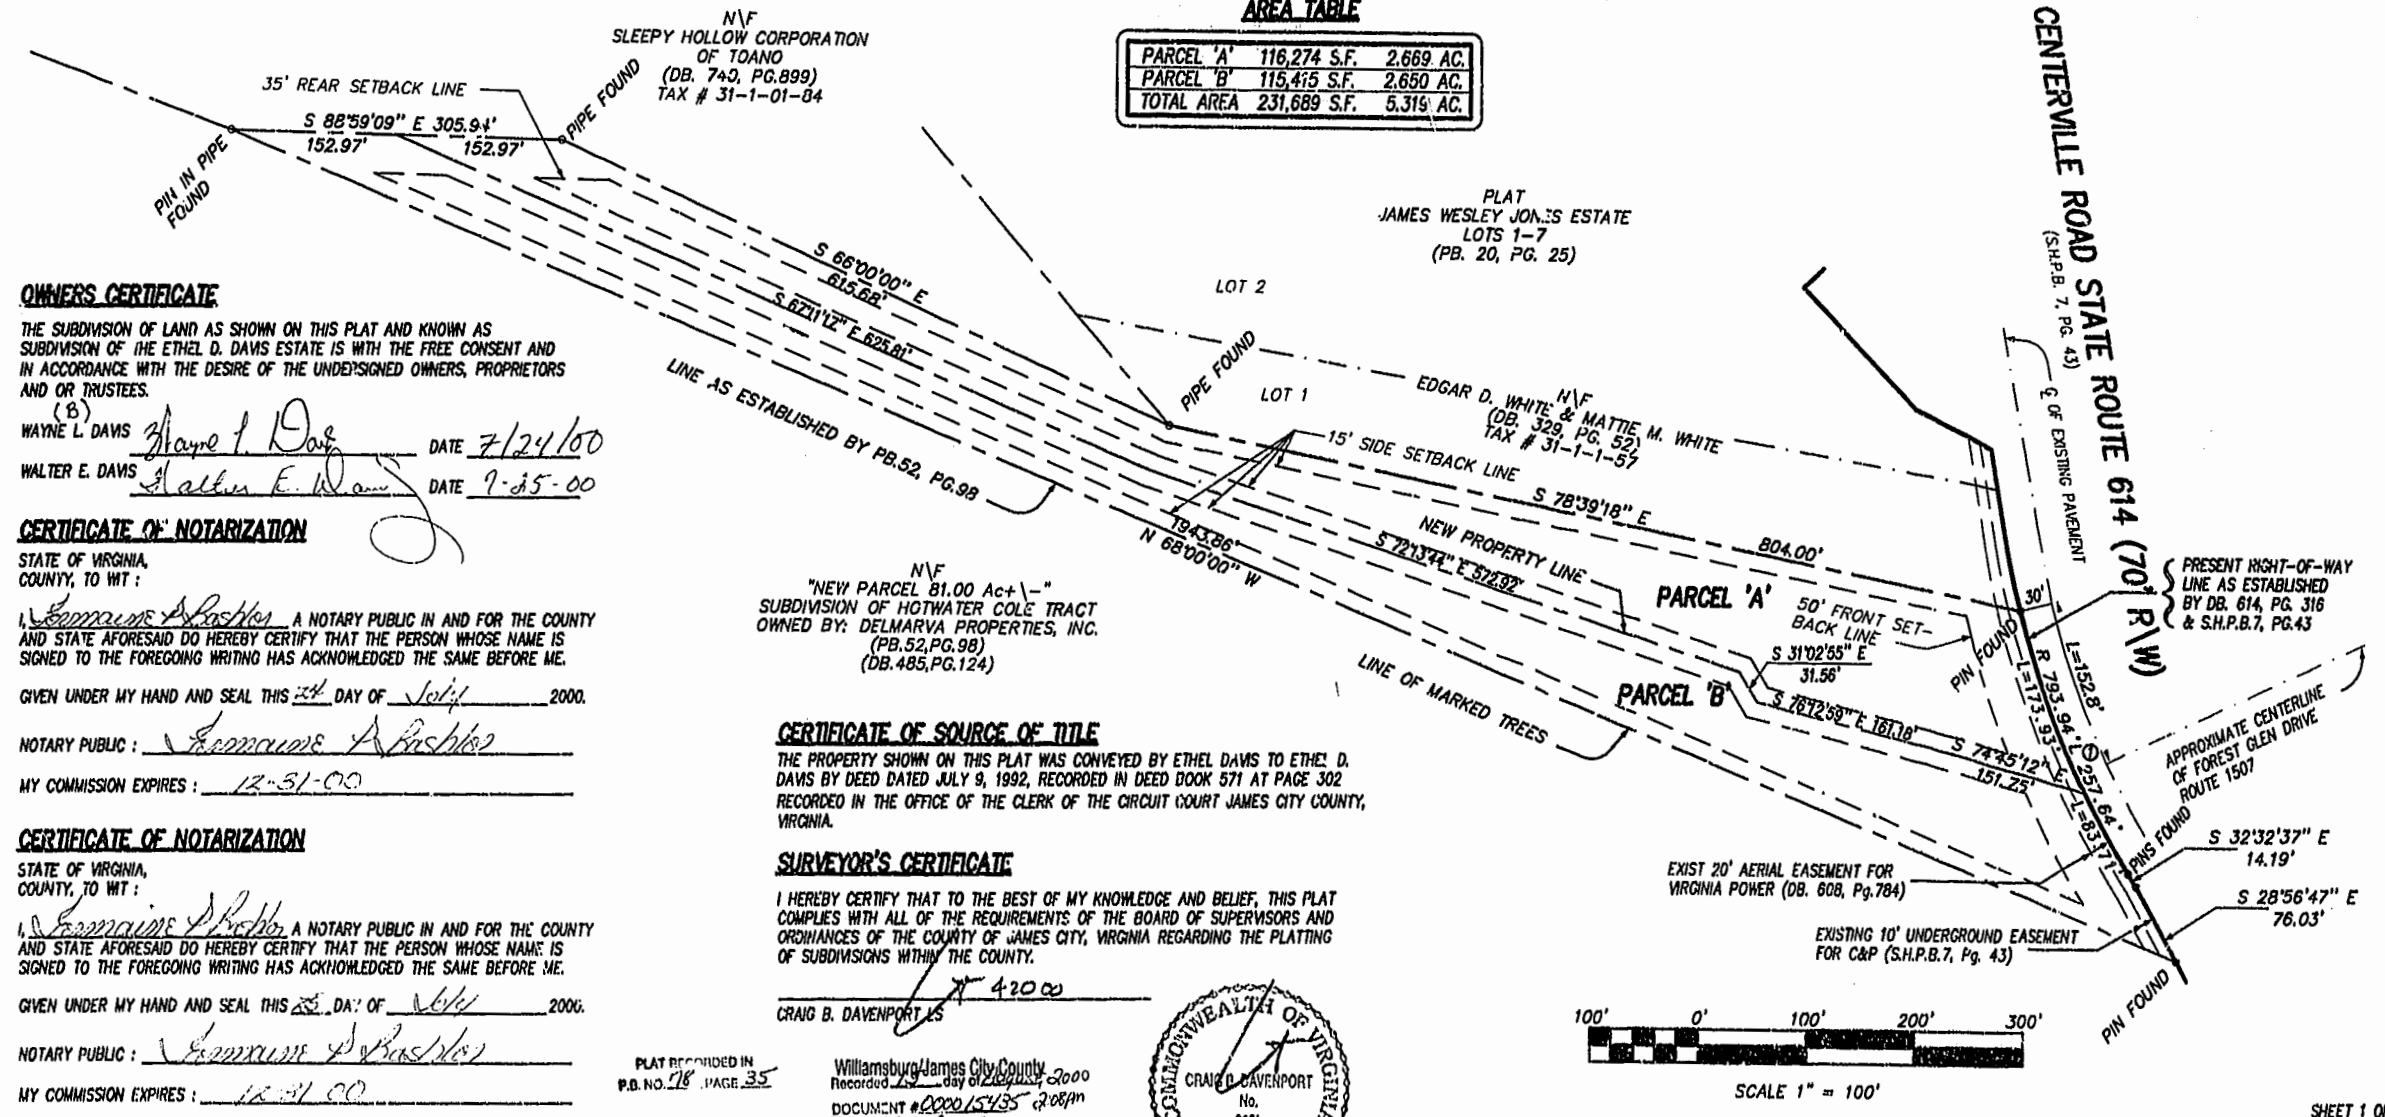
N\F
SLEEPY HOLLOW CORPORATION
OF TOANO
(DB. 740, PG.899)
TAX # 31-1-01-84

AREA TABLE

| PARCEL 'A' | 116,274 S.F. | 2.669 AC. |
|---|---|---|
| PARCEL 'B' | 115,415 S.F. | 2.650 AC. |
| TOTAL AREA | 231,689 S.F. | 5.319 AC. |

CENTERVILLE ROAD STATE ROUTE 614 (70' R\W)
(S.H.P.B. 7, PG. 43)

35' REAR SETBACK LINE
PIPE FOUND
S 88°59'09" E 305.94'
152.97'
152.97'
PIN IN PIPE FOUND

PLAT
JAMES WESLEY JONES ESTATE
LOTS 1-7
(PB. 20, PG. 25)

S 66°00'00" E
615.68'
S 67°11'12" E 625.81'
LOT 2
LINE AS ESTABLISHED BY PB.52, PG.98
PIPE FOUND
LOT 1
EDGAR D. WHITE & MATTIE M. WHITE
N\F
(DB. 329, PG. 52)
TAX # 31-1-1-57
15' SIDE SETBACK LINE
S 78°39'18" E
804.00'
℄ OF EXISTING PAVEMENT
1943.86'
N 68°00'00" W
NEW PROPERTY LINE
S 72°13'42" E 572.92'
PARCEL 'A'
50' FRONT SET-BACK LINE
S 31°02'55" E
31.56'
PARCEL 'B'
S 76°12'59" E 161.18'
S 74°45'12" E
151.75'
30'
R 793.94'
L=152.8'
L=173.93'
L=257.64'
L=83.71'
PIN FOUND
PINS FOUND
PRESENT RIGHT-OF-WAY LINE AS ESTABLISHED BY DB. 614, PG. 316 & S.H.P.B.7, PG.43
APPROXIMATE CENTERLINE OF FOREST GLEN DRIVE ROUTE 1507
S 32°32'37" E
14.19'
S 28°56'47" E
76.03'
LINE OF MARKED TREES

N\F
"NEW PARCEL 81.00 Ac+\-"
SUBDIVISION OF HOTWATER COLE TRACT
OWNED BY: DELMARVA PROPERTIES, INC.
(PB.52,PG.98)
(DB.485,PG.124)

OWNERS CERTIFICATE

THE SUBDIVISION OF LAND AS SHOWN ON THIS PLAT AND KNOWN AS SUBDIVISION OF THE ETHEL D. DAVIS ESTATE IS WITH THE FREE CONSENT AND IN ACCORDANCE WITH THE DESIRE OF THE UNDERSIGNED OWNERS, PROPRIETORS AND OR TRUSTEES.

WAYNE (B) L. DAVIS Wayne L. Davis DATE 7/24/00
WALTER E. DAVIS Walter E. Davis DATE 7-25-00

CERTIFICATE OF NOTARIZATION

STATE OF VIRGINIA,
COUNTY, TO WIT :

I, Germaine A Bashlor A NOTARY PUBLIC IN AND FOR THE COUNTY AND STATE AFORESAID DO HEREBY CERTIFY THAT THE PERSON WHOSE NAME IS SIGNED TO THE FOREGOING WRITING HAS ACKNOWLEDGED THE SAME BEFORE ME.

GIVEN UNDER MY HAND AND SEAL THIS 24 DAY OF July 2000.

NOTARY PUBLIC : Germaine A Bashlor

MY COMMISSION EXPIRES : 12-31-00

CERTIFICATE OF NOTARIZATION

STATE OF VIRGINIA,
COUNTY, TO WIT :

I, Germaine A Bashlor A NOTARY PUBLIC IN AND FOR THE COUNTY AND STATE AFORESAID DO HEREBY CERTIFY THAT THE PERSON WHOSE NAME IS SIGNED TO THE FOREGOING WRITING HAS ACKNOWLEDGED THE SAME BEFORE ME.

GIVEN UNDER MY HAND AND SEAL THIS 25 DAY OF July 2000.

NOTARY PUBLIC : Germaine A Bashlor

MY COMMISSION EXPIRES : 12-31-00

CERTIFICATE OF SOURCE OF TITLE

THE PROPERTY SHOWN ON THIS PLAT WAS CONVEYED BY ETHEL DAVIS TO ETHEL D. DAVIS BY DEED DATED JULY 9, 1992, RECORDED IN DEED BOOK 571 AT PAGE 302 RECORDED IN THE OFFICE OF THE CLERK OF THE CIRCUIT COURT JAMES CITY COUNTY, VIRGINIA.

SURVEYOR'S CERTIFICATE

I HEREBY CERTIFY THAT TO THE BEST OF MY KNOWLEDGE AND BELIEF, THIS PLAT COMPLIES WITH ALL OF THE REQUIREMENTS OF THE BOARD OF SUPERVISORS AND ORDINANCES OF THE COUNTY OF JAMES CITY, VIRGINIA REGARDING THE PLATTING OF SUBDIVISIONS WITHIN THE COUNTY.

4 20 00
CRAIG B. DAVENPORT LS

COMMONWEALTH OF VIRGINIA
CRAIG B. DAVENPORT
No.
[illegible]

PLAT RECORDED IN P.B. NO. 78 PAGE 35

Williamsburg/James City County
Recorded 29 day of August 2000
DOCUMENT # 000015435 2:08pm

EXIST 20' AERIAL EASEMENT FOR VIRGINIA POWER (DB. 608, Pg.784)

EXISTING 10' UNDERGROUND EASEMENT FOR C&P (S.H.P.B.7, Pg. 43)

100' 0' 100' 200' 300'
SCALE 1" = 100'

SHEET 1 O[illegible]